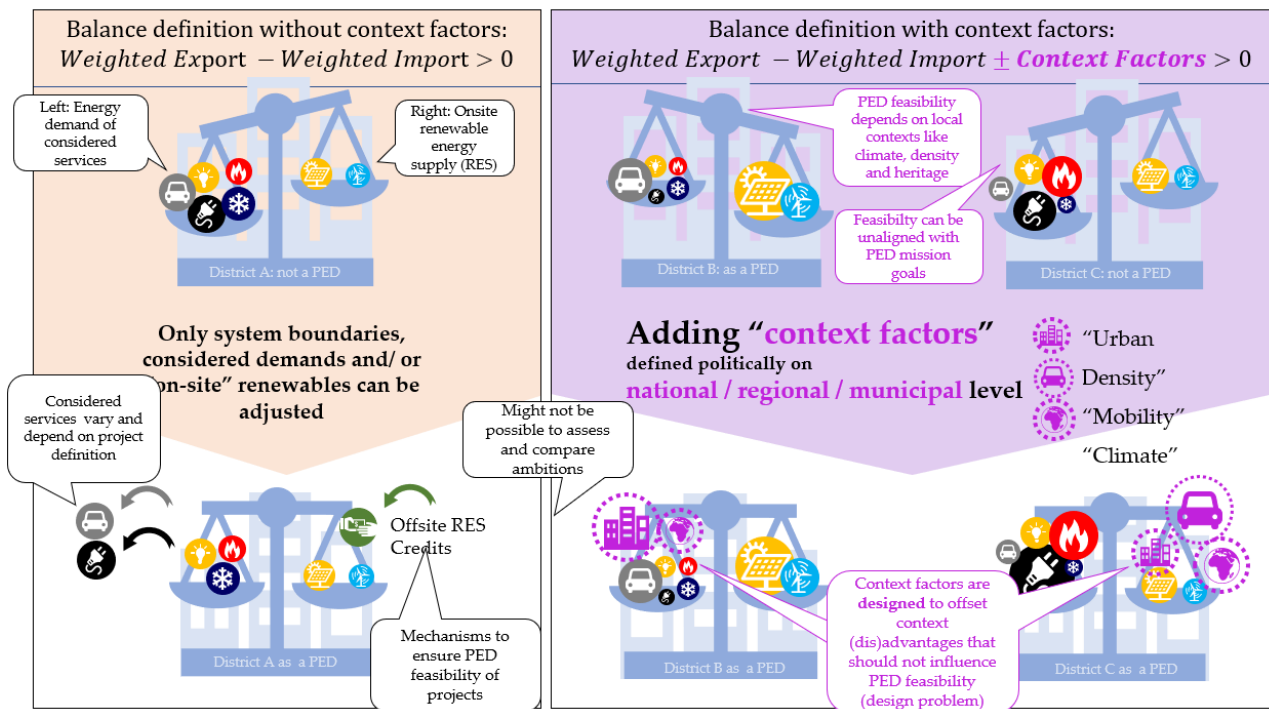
Balance definition without context factors:
$Weighted\ Export\ - Weighted\ Import > 0$

Left: Energy demand of considered services

Right: Onsite renewable energy supply (RES)

District A: not a PED

Only system boundaries, considered demands and/ or "on-site" renewables can be adjusted

Considered services vary and depend on project definition

Offsite RES Credits

Mechanisms to ensure PED feasibility of projects

District A as a PED

Balance definition with context factors:
$Weighted\ Export\ - Weighted\ Import \pm Context\ Factors > 0$

PED feasibility depends on local contexts like climate, density and heritage

Feasibilty can be unaligned with PED mission goals

District B: as a PED

District C: not a PED

Adding "context factors" defined politically on national / regional / municipal level

"Urban Density"
"Mobility"
"Climate"

Might not be possible to assess and compare ambitions

Context factors are designed to offset context (dis)advantages that should not influence PED feasibility (design problem)

District B as a PED

District C as a PED